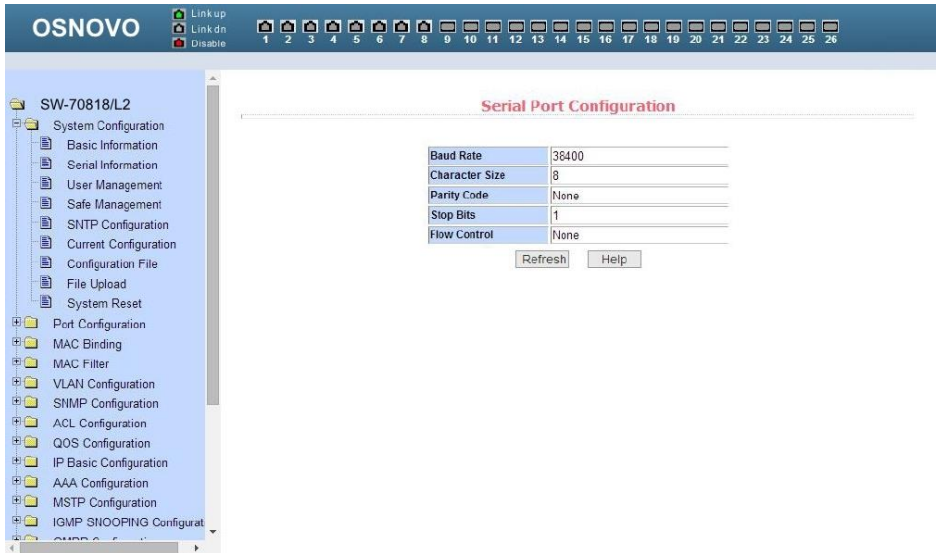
OSNOVO

Linkup
Linkdn
Disable

1 2 3 4 5 6 7 8 9 10 11 12 13 14 15 16 17 18 19 20 21 22 23 24 25 26

SW-70818/L2
System Configuration
Basic Information
Serial Information
User Management
Safe Management
SNTP Configuration
Current Configuration
Configuration File
File Upload
System Reset
Port Configuration
MAC Binding
MAC Filter
VLAN Configuration
SNMP Configuration
ACL Configuration
QOS Configuration
IP Basic Configuration
AAA Configuration
MSTP Configuration
IGMP SNOOPING Configurat
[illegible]

Serial Port Configuration

| Baud Rate | 38400 |
|---|---|
| Character Size | 8 |
| Parity Code | None |
| Stop Bits | 1 |
| Flow Control | None |

Refresh Help